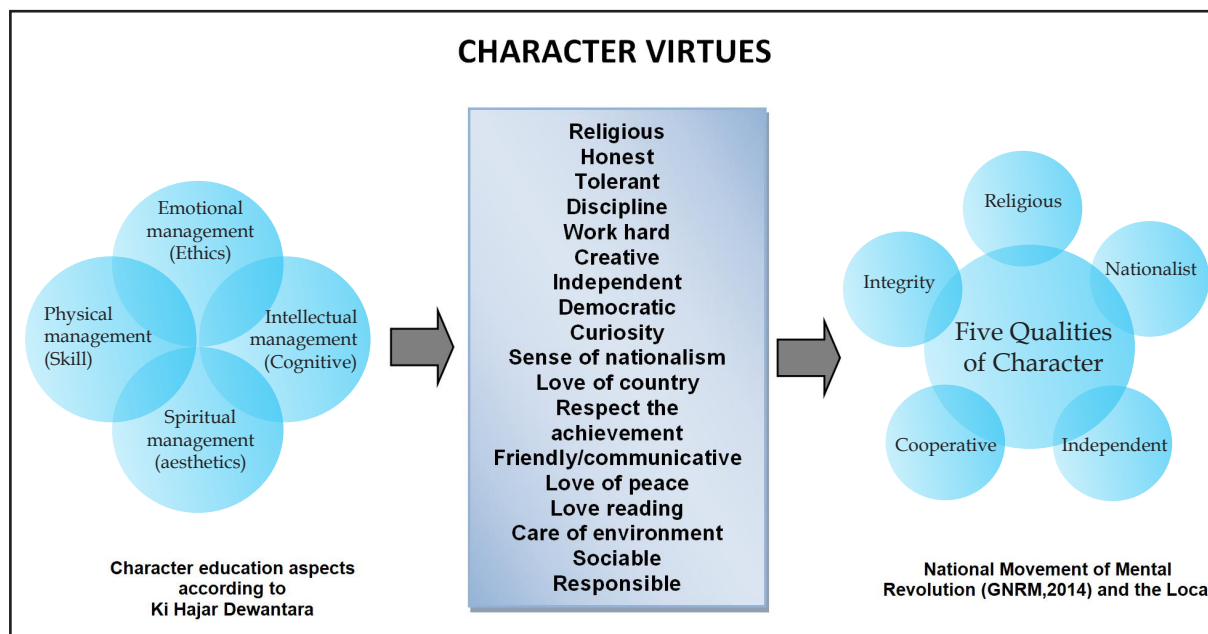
CHARACTER VIRTUES

Emotional management (Ethics)

Physical management (Skill)

Intellectual management (Cognitive)

Spiritual management (aesthetics)

Character education aspects according to Ki Hajar Dewantara

Religious
Honest
Tolerant
Discipline
Work hard
Creative
Independent
Democratic
Curiosity
Sense of nationalism
Love of country
Respect the achievement
Friendly/communicative
Love of peace
Love reading
Care of environment
Sociable
Responsible

Religious

Integrity

Nationalist

Five Qualities of Character

Cooperative

Independent

National Movement of Mental Revolution (GNRM,2014) and the Loca